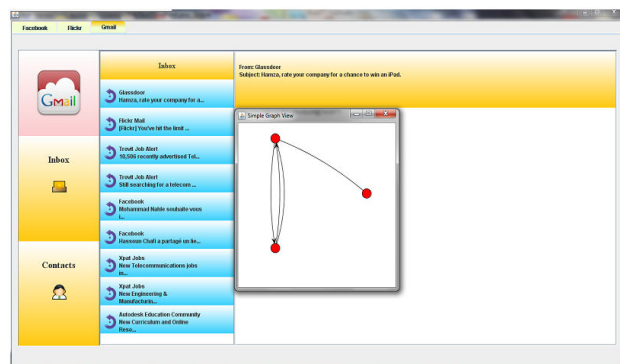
Facebook Flickr Gmail

Gmail

Inbox

Contacts

Inbox

Glassdoor
Hamza, rate your company for a...

Flickr Mail
[Flickr] You've hit the limit ...

Trovit Job Alert
10,506 recently advertised Tel...

Trovit Job Alert
Still searching for a telecom ...

Facebook
Mohammad Nabile souhaite vous i...

Facebook
Hanoum Chafi a partagé un lie...

Xpat Jobs
New Telecommunications jobs in...

Xpat Jobs
New Engineering & Manufacturin...

Autodesk Education Community
New Curriculum and Online Reso...

From: Glassdoor
Subject: Hamza, rate your company for a chance to win an iPad.

Simple Graph View